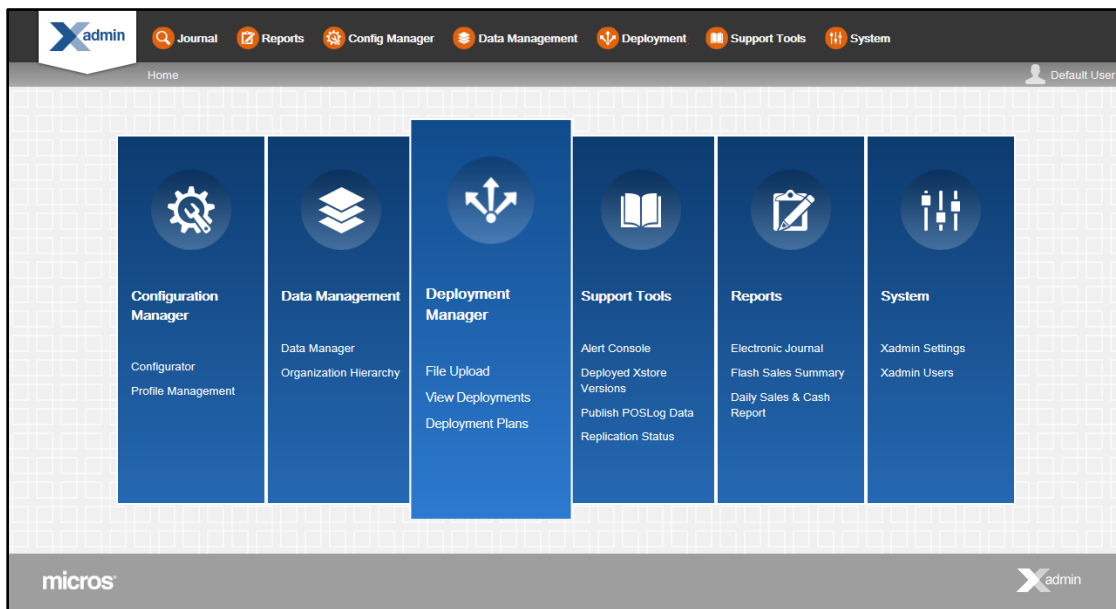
Xadmin

Journal
Reports
Config Manager
Data Management
Deployment
Support Tools
System

Home
Default User

Configuration Manager

Configurator
Profile Management

Data Management

Data Manager
Organization Hierarchy

Deployment Manager

File Upload
View Deployments
Deployment Plans

Support Tools

Alert Console
Deployed Xstore Versions
Publish POSLog Data
Replication Status

Reports

Electronic Journal
Flash Sales Summary
Daily Sales & Cash Report

System

Xadmin Settings
Xadmin Users

micros

Xadmin